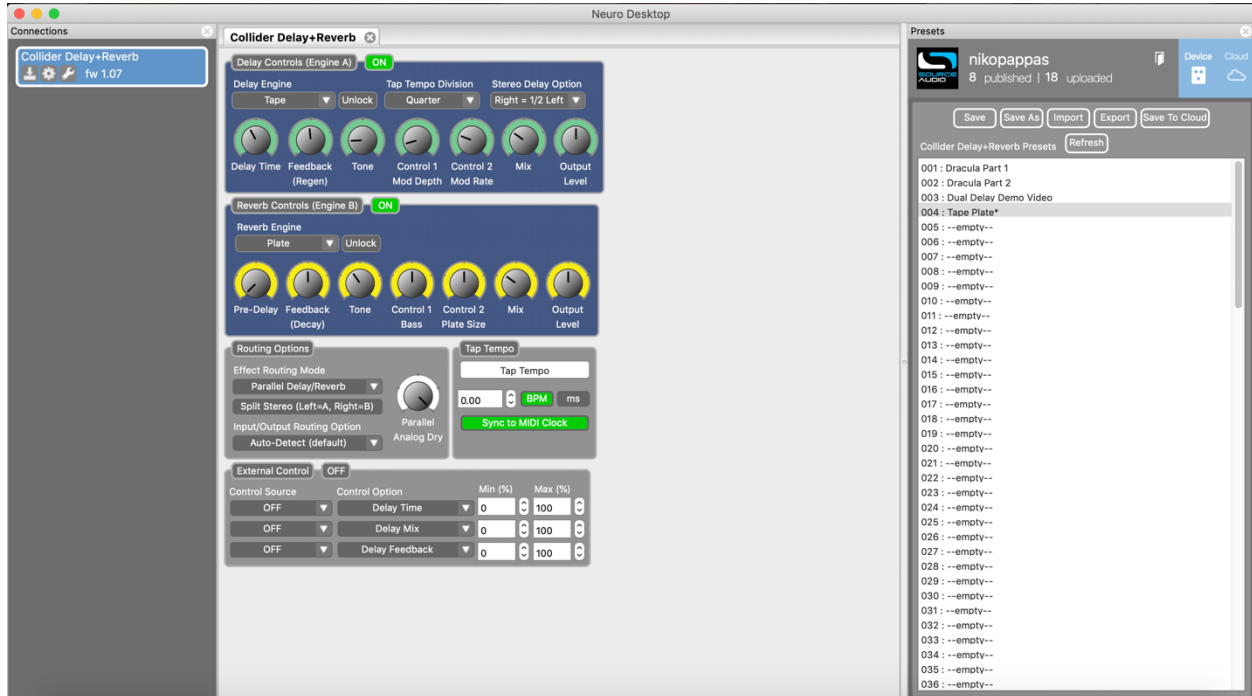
Neuro Desktop

Connections

Collider Delay+Reverb
fw 1.07

Collider Delay+Reverb

Delay Controls (Engine A) ON

Delay Engine
Tape
Unlock
Tap Tempo Division
Quarter
Stereo Delay Option
Right = 1/2 Left

Delay Time
Feedback (Regen)
Tone
Control 1 Mod Depth
Control 2 Mod Rate
Mix
Output Level

Reverb Controls (Engine B) ON

Reverb Engine
Plate
Unlock

Pre-Delay
Feedback (Decay)
Tone
Control 1 Bass
Control 2 Plate Size
Mix
Output Level

Routing Options
Effect Routing Mode
Parallel Delay/Reverb
Split Stereo (Left=A, Right=B)
Input/Output Routing Option
Auto-Detect (default)
Parallel Analog Dry

Tap Tempo
Tap Tempo
0.00
BPM
ms
Sync to MIDI Clock

External Control OFF

| Control Source | Control Option | Min (%) | Max (%) |
|---|---|---|---|
| OFF | Delay Time | 0 | 100 |
| OFF | Delay Mix | 0 | 100 |
| OFF | Delay Feedback | 0 | 100 |

Presets

SOURCE AUDIO
nikopappas
8 published | 18 uploaded
Device
Cloud

Save
Save As
Import
Export
Save To Cloud
Collider Delay+Reverb Presets
Refresh

001 : Dracula Part 1
002 : Dracula Part 2
003 : Dual Delay Demo Video
004 : Tape Plate*
005 : --empty--
006 : --empty--
007 : --empty--
008 : --empty--
009 : --empty--
010 : --empty--
011 : --empty--
012 : --empty--
013 : --empty--
014 : --empty--
015 : --empty--
016 : --empty--
017 : --empty--
018 : --empty--
019 : --empty--
020 : --empty--
021 : --empty--
022 : --empty--
023 : --empty--
024 : --empty--
025 : --empty--
026 : --empty--
027 : --empty--
028 : --empty--
029 : --empty--
030 : --empty--
031 : --empty--
032 : --empty--
033 : --empty--
034 : --empty--
035 : --empty--
036 : --empty--